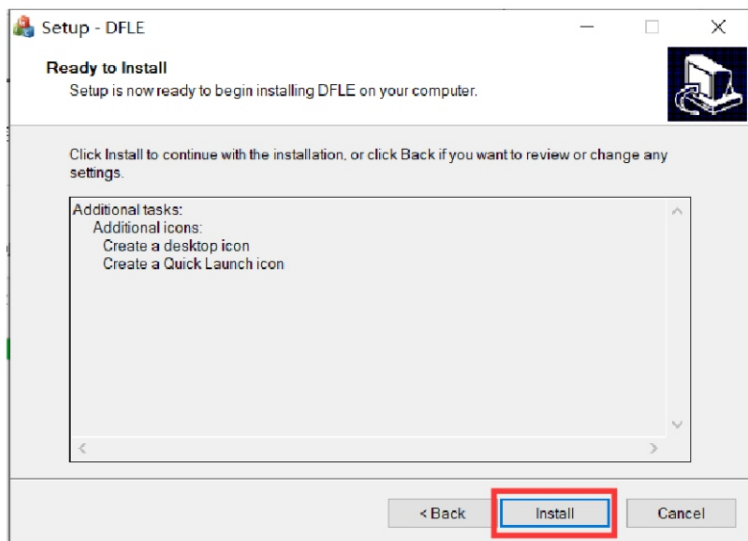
Setup - DFLE

Ready to Install
Setup is now ready to begin installing DFLE on your computer.

Click Install to continue with the installation, or click Back if you want to review or change any settings.

Additional tasks:
Additional icons:
Create a desktop icon
Create a Quick Launch icon

< Back
Install
Cancel